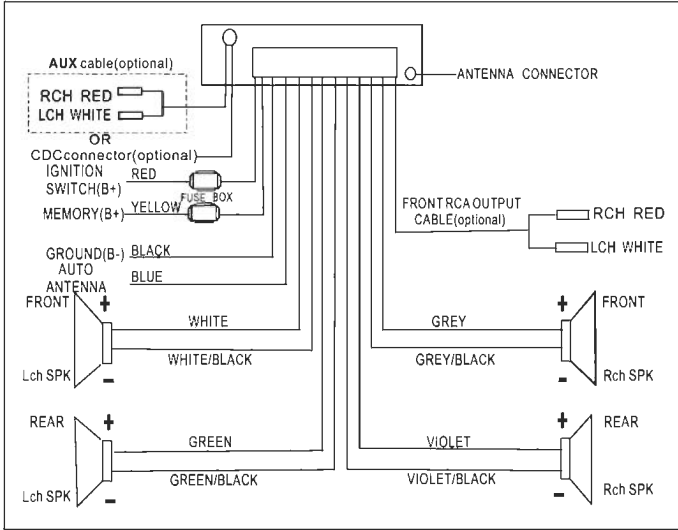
AUX cable(optional)
RCH RED
LCH WHITE
OR
CDCconnector(optional)
ANTENNA CONNECTOR
IGNITION SWITCH(B+)
RED
FUSE BOX
MEMORY(B+)
YELLOW
FRONT RCA OUTPUT CABLE(optional)
RCH RED
LCH WHITE
GROUND(B-)
BLACK
AUTO ANTENNA
BLUE
FRONT
+
WHITE
WHITE/BLACK
Lch SPK
-
GREY
GREY/BLACK
+
FRONT
-
Rch SPK
REAR
+
GREEN
GREEN/BLACK
Lch SPK
-
VIOLET
VIOLET/BLACK
+
REAR
-
Rch SPK